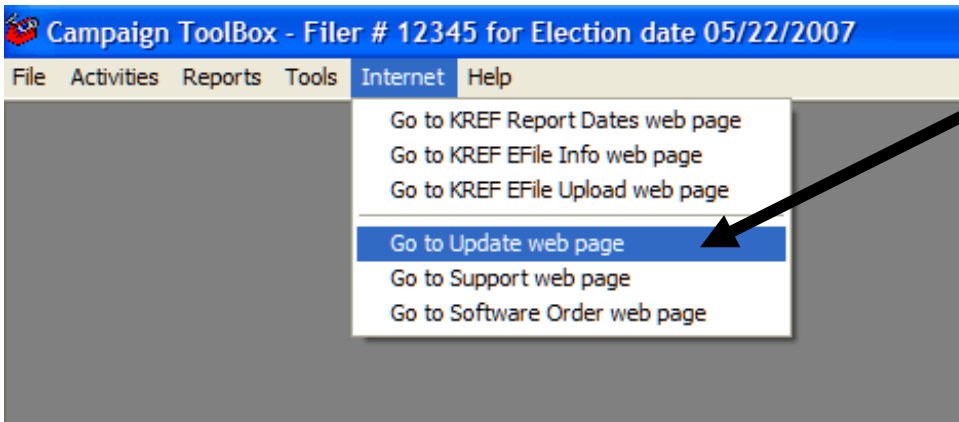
Campaign ToolBox - Filer # 12345 for Election date 05/22/2007

File Activities Reports Tools Internet Help

Go to KREF Report Dates web page
Go to KREF EFile Info web page
Go to KREF EFile Upload web page
Go to Update web page
Go to Support web page
Go to Software Order web page